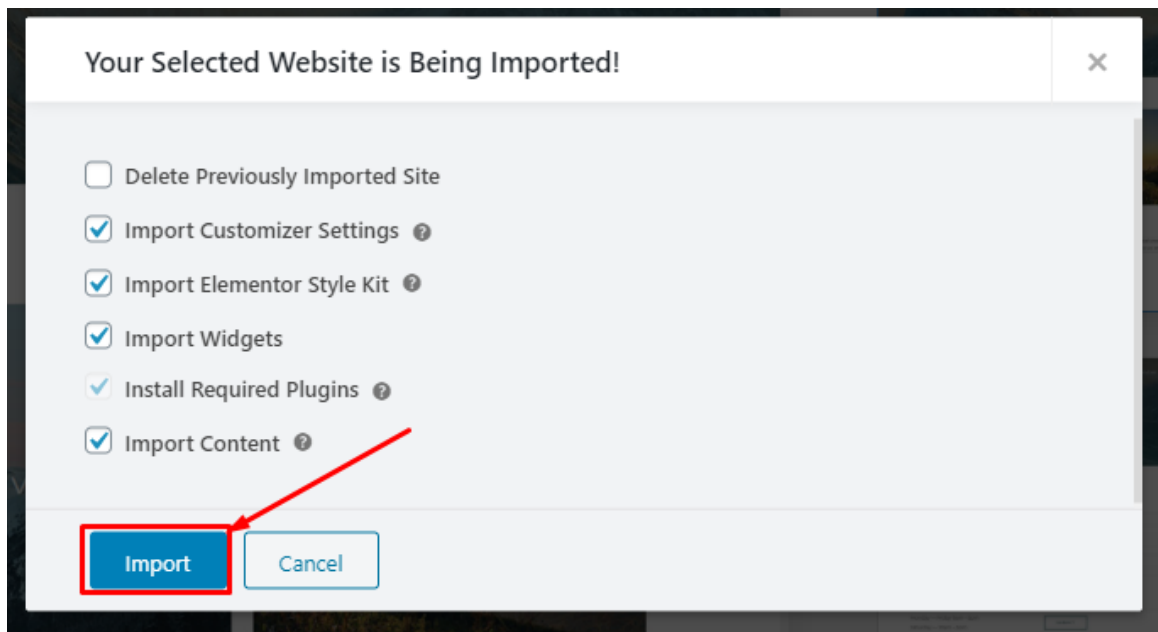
Your Selected Website is Being Imported!

×

Delete Previously Imported Site

Import Customizer Settings

Import Elementor Style Kit

Import Widgets

Install Required Plugins

Import Content

Import

Cancel